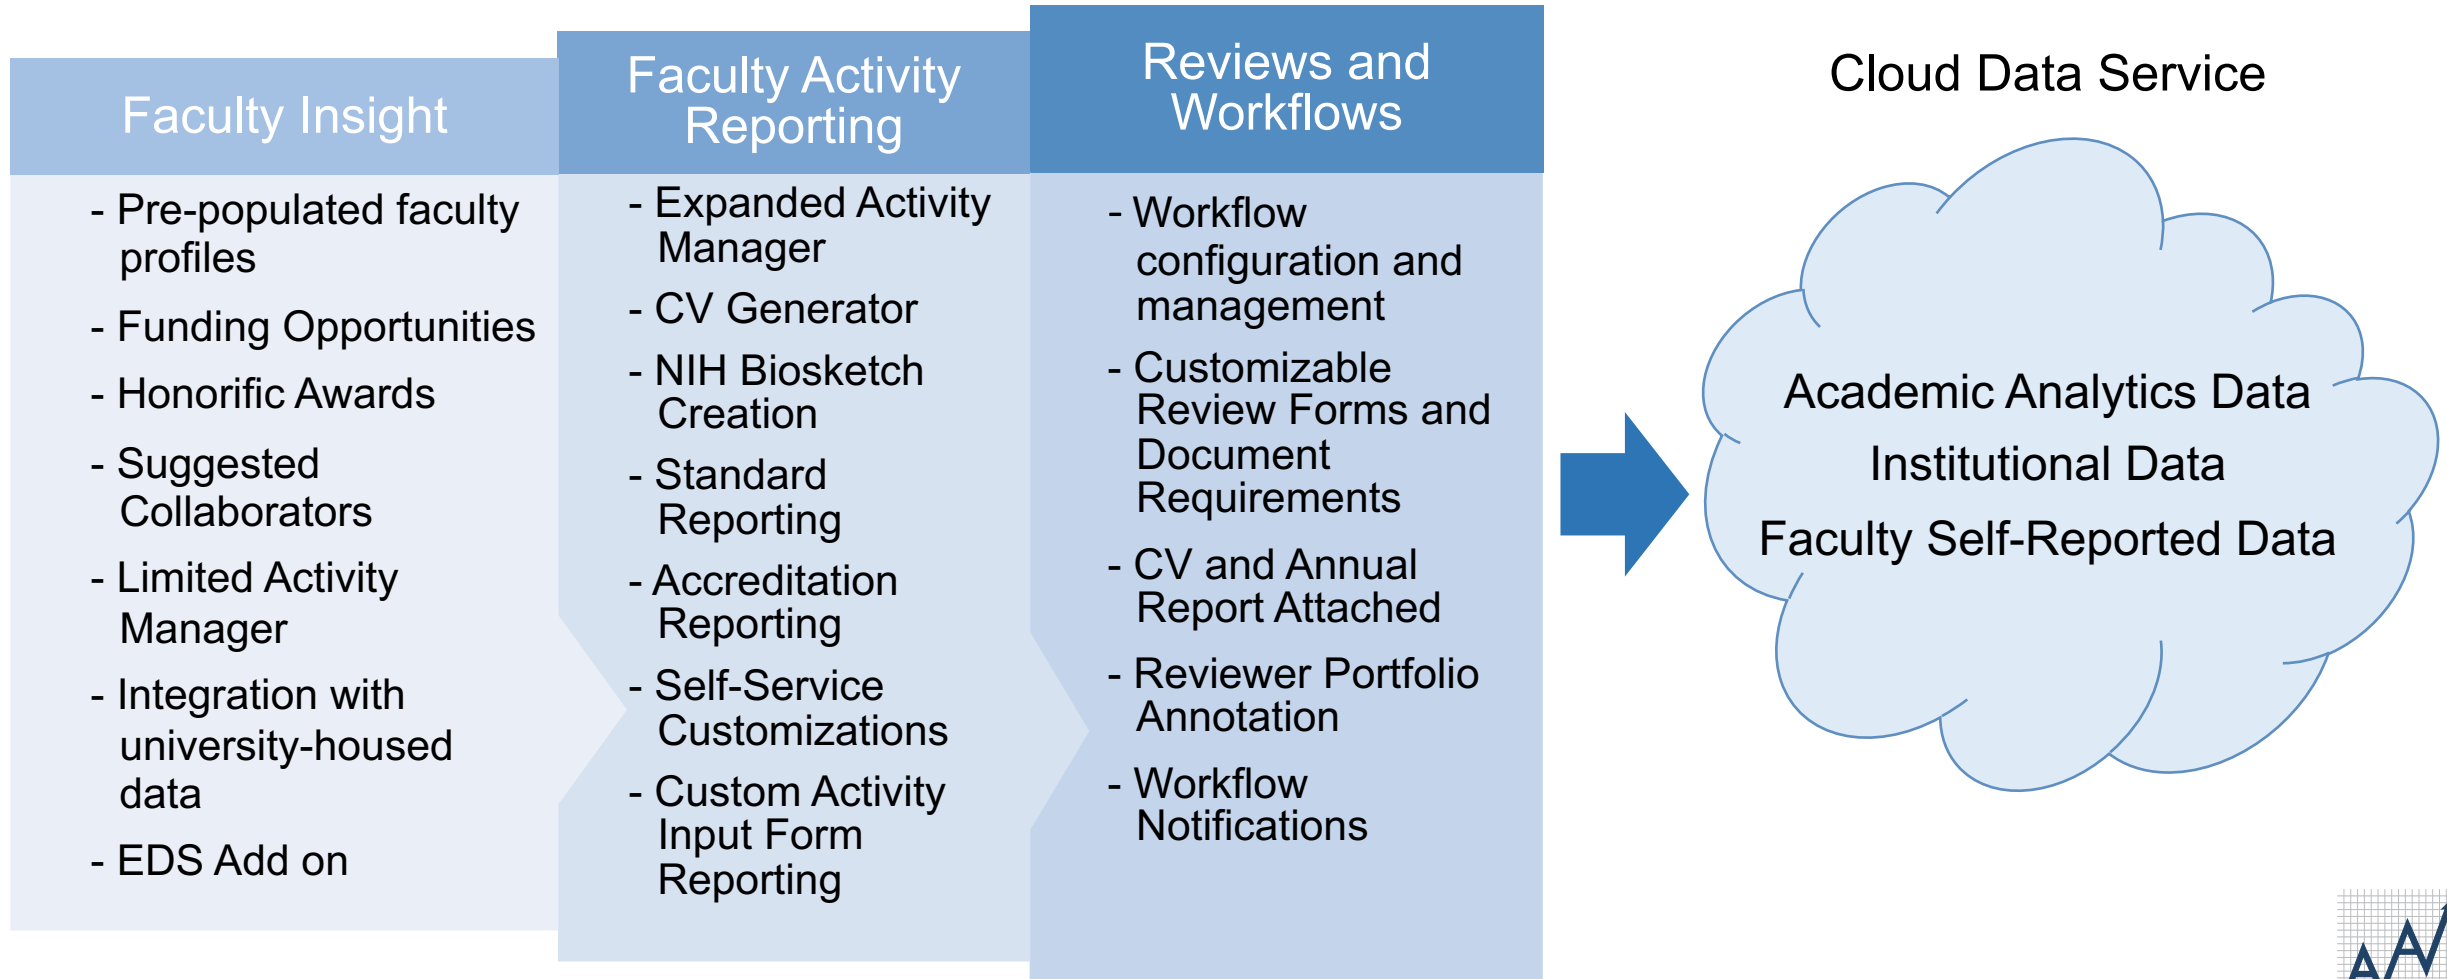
Faculty Insight

- Pre-populated faculty profiles
- Funding Opportunities
- Honorific Awards
- Suggested Collaborators
- Limited Activity Manager
- Integration with university-housed data
- EDS Add on

Faculty Activity Reporting

- Expanded Activity Manager
- CV Generator
- NIH Biosketch Creation
- Standard Reporting
- Accreditation Reporting
- Self-Service Customizations
- Custom Activity Input Form Reporting

Reviews and Workflows

- Workflow configuration and management
- Customizable Review Forms and Document Requirements
- CV and Annual Report Attached
- Reviewer Portfolio Annotation
- Workflow Notifications

Cloud Data Service

Academic Analytics Data
Institutional Data
Faculty Self-Reported Data